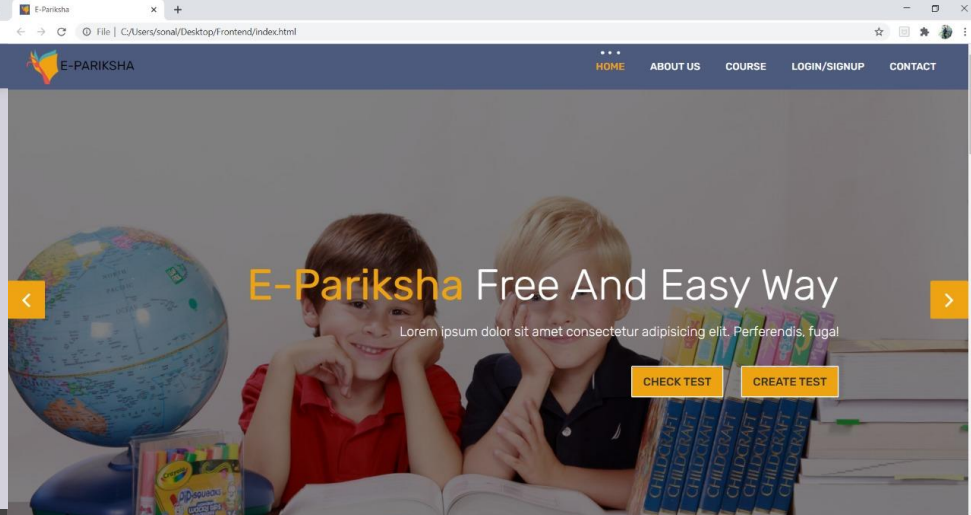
E-Pariksha
File | C:/Users/sonal/Desktop/Frontend/index.html

E-PARIKSHA

HOME ABOUT US COURSE LOGIN/SIGNUP CONTACT

E-Pariksha Free And Easy Way

Lorem ipsum dolor sit amet consectetur adipisicing elit. Perferendis, fuga!

CHECK TEST CREATE TEST

Crayola
CHILDCRAFT CHILDCRAFT CHILDCRAFT CHILDCRAFT CHILDCRAFT